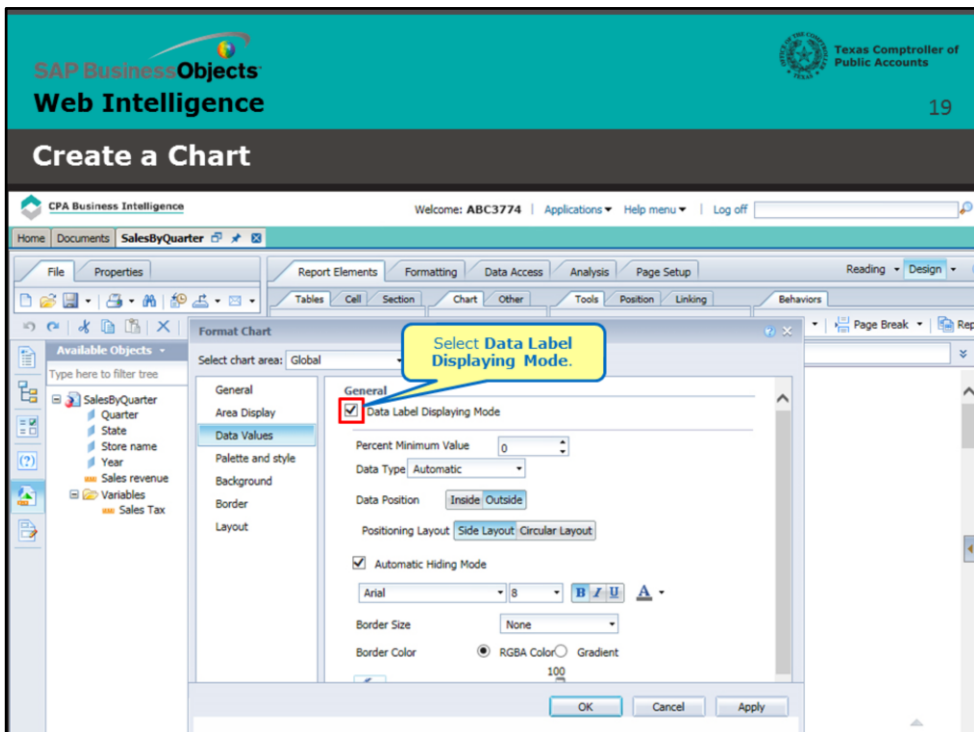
SAP BusinessObjects
Web Intelligence

Texas Comptroller of Public Accounts

19

Create a Chart

CPA Business Intelligence

Welcome: ABC3774 | Applications | Help menu | Log off

Home | Documents | SalesByQuarter

File | Properties

Report Elements | Formatting | Data Access | Analysis | Page Setup

Reading | Design

Tables | Cell | Section | Chart | Other | Tools | Position | Linking | Behaviors

Page Break | Rep

Available Objects

Type here to filter tree

SalesByQuarter
Quarter
State
Store name
Year
Sales revenue
Variables
Sales Tax

Format Chart

Select chart area: Global

Select Data Label Displaying Mode.

General
Area Display
Data Values
Palette and style
Background
Border
Layout

General

Data Label Displaying Mode

Percent Minimum Value 0

Data Type Automatic

Data Position Inside Outside

Positioning Layout Side Layout Circular Layout

Automatic Hiding Mode

Arial 8 B I U A

Border Size None

Border Color RGBA Color Gradient

100

OK | Cancel | Apply